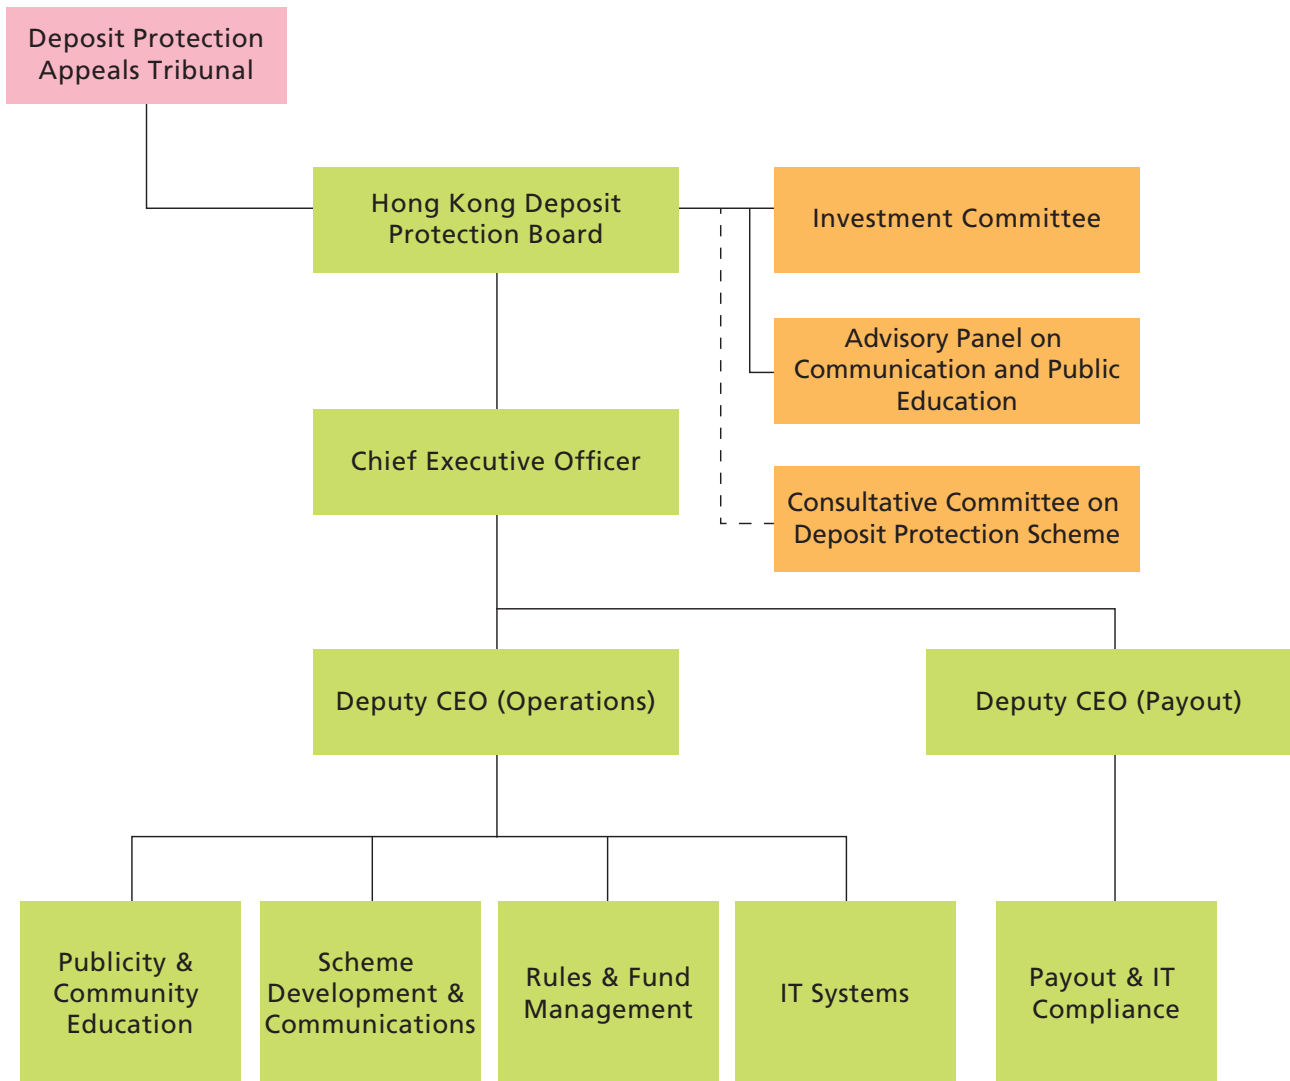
Deposit Protection Appeals Tribunal

Hong Kong Deposit Protection Board

Investment Committee

Advisory Panel on Communication and Public Education

Consultative Committee on Deposit Protection Scheme

Chief Executive Officer

Deputy CEO (Operations)

Deputy CEO (Payout)

Publicity & Community Education

Scheme Development & Communications

Rules & Fund Management

IT Systems

Payout & IT Compliance